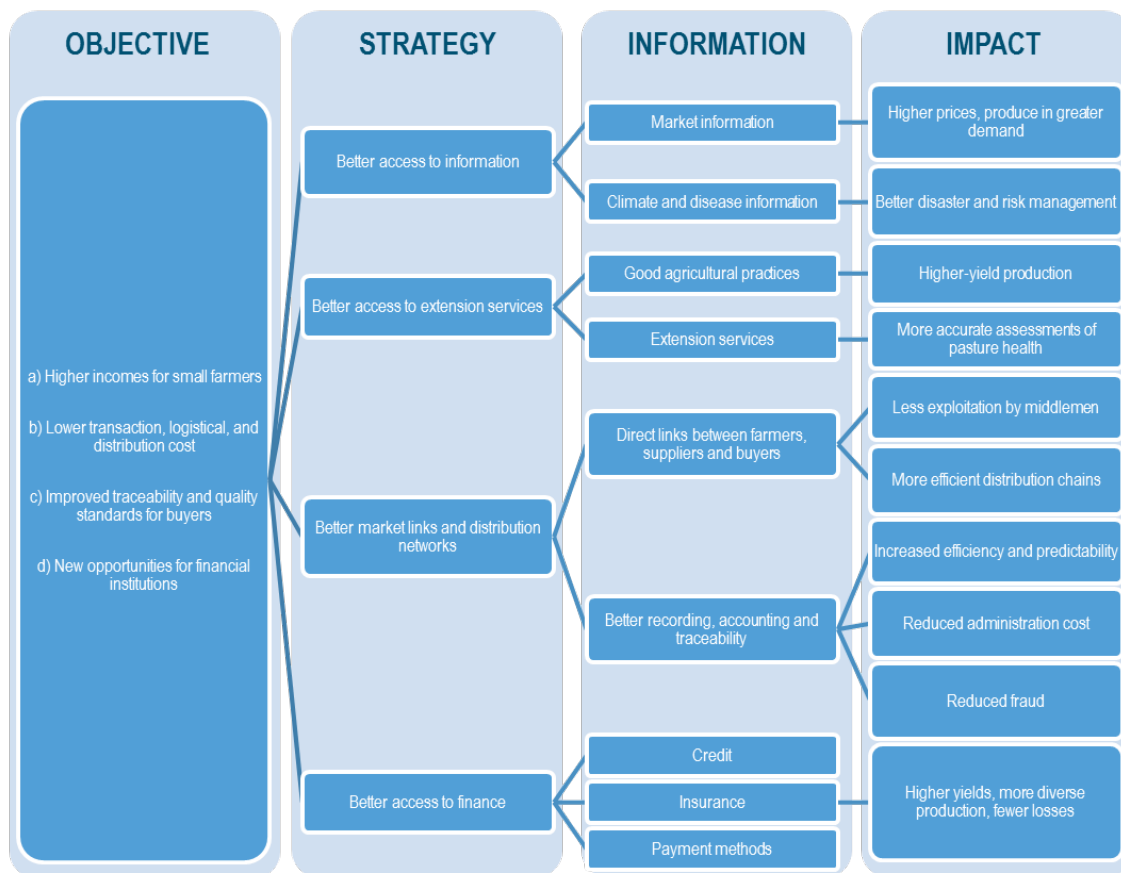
OBJECTIVE

STRATEGY

INFORMATION

IMPACT

a) Higher incomes for small farmers

b) Lower transaction, logistical, and distribution cost

c) Improved traceability and quality standards for buyers

d) New opportunities for financial institutions

Better access to information

Market information

Higher prices, produce in greater demand

Climate and disease information

Better disaster and risk management

Better access to extension services

Good agricultural practices

Higher-yield production

Extension services

More accurate assessments of pasture health

Better market links and distribution networks

Direct links between farmers, suppliers and buyers

Less exploitation by middlemen

More efficient distribution chains

Better recording, accounting and traceability

Increased efficiency and predictability

Reduced administration cost

Reduced fraud

Better access to finance

Credit

Insurance

Payment methods

Higher yields, more diverse production, fewer losses